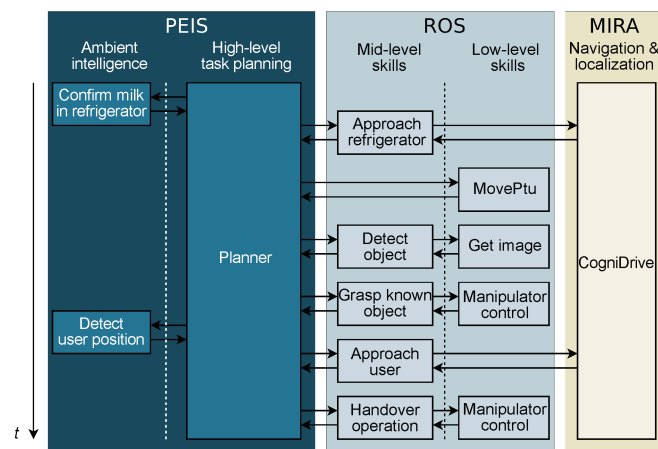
PEIS
Ambient intelligence
High-level task planning
ROS
Mid-level skills
Low-level skills
MIRA
Navigation & localization

Confirm milk in refrigerator
Planner
Approach refrigerator
MovePtu
Detect object
Get image
Grasp known object
Manipulator control
Detect user position
Approach user
Handover operation
Manipulator control
CogniDrive
$t$